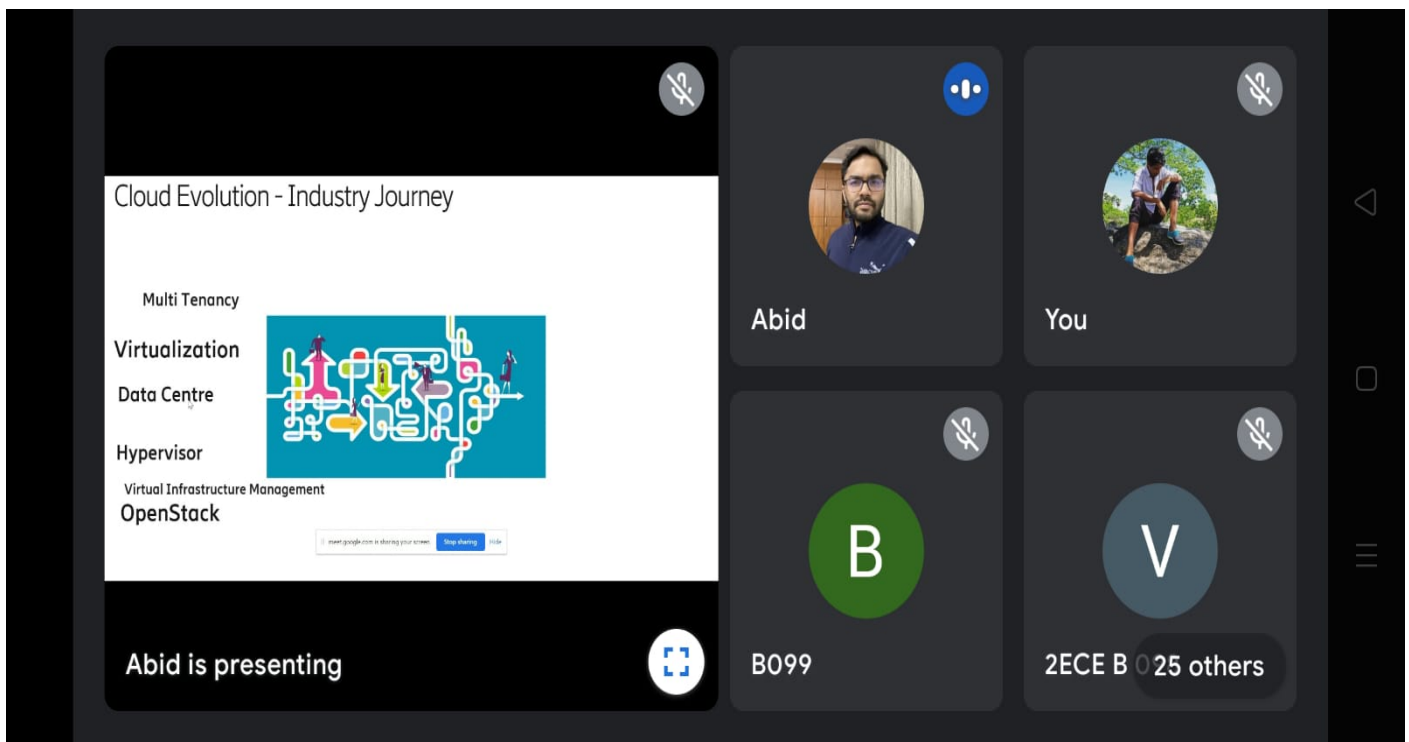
Cloud Evolution - Industry Journey

Multi Tenancy

Virtualization

Data Centre

Hypervisor

Virtual Infrastructure Management

OpenStack

meet.google.com is sharing your screen. Stop sharing Hide

Abid is presenting

Abid

You

B

B099

V

2ECE B 0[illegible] 25 others